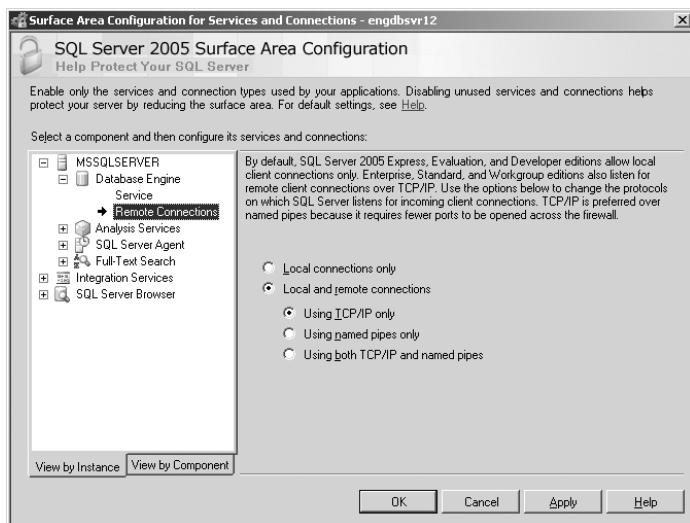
Surface Area Configuration for Services and Connections - engdbsvr12

SQL Server 2005 Surface Area Configuration
Help Protect Your SQL Server

Enable only the services and connection types used by your applications. Disabling unused services and connections helps protect your server by reducing the surface area. For default settings, see Help.

Select a component and then configure its services and connections:

MSSQLSERVER
Database Engine
Service
Remote Connections
Analysis Services
SQL Server Agent
Full-Text Search
Integration Services
SQL Server Browser

By default, SQL Server 2005 Express, Evaluation, and Developer editions allow local client connections only. Enterprise, Standard, and Workgroup editions also listen for remote client connections over TCP/IP. Use the options below to change the protocols on which SQL Server listens for incoming client connections. TCP/IP is preferred over named pipes because it requires fewer ports to be opened across the firewall.

Local connections only
Local and remote connections
Using TCP/IP only
Using named pipes only
Using both TCP/IP and named pipes

View by Instance | View by Component

OK | Cancel | Apply | Help